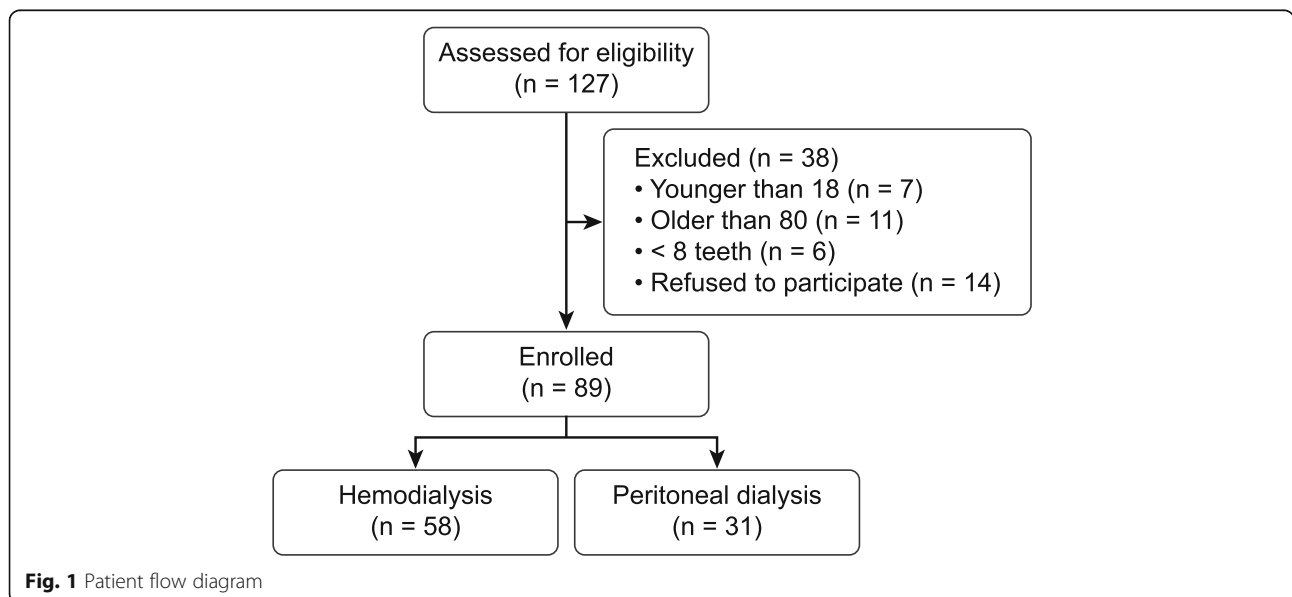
Assessed for eligibility
(n = 127)

Excluded (n = 38)
• Younger than 18 (n = 7)
• Older than 80 (n = 11)
• < 8 teeth (n = 6)
• Refused to participate (n = 14)

Enrolled
(n = 89)

Hemodialysis
(n = 58)

Peritoneal dialysis
(n = 31)

Fig. 1 Patient flow diagram